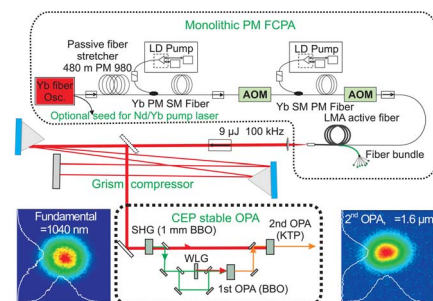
Monolithic PM FCPA

Passive fiber stretcher 480 m PM 980

LD Pump

LD Pump

Yb fiber Osc.

Yb PM SM Fiber

AOM

Yb SM PM Fiber

AOM

Optional seed for Nd/Yb pump laser

LMA active fiber

9 μJ 100 kHz

Fiber bundle

Grism compressor

Fundamental =1040 nm

CEP stable OPA

SHG (1 mm BBO)

2nd OPA (KTP)

WLG

1st OPA (BBO)

2nd OPA, =1.6 μm